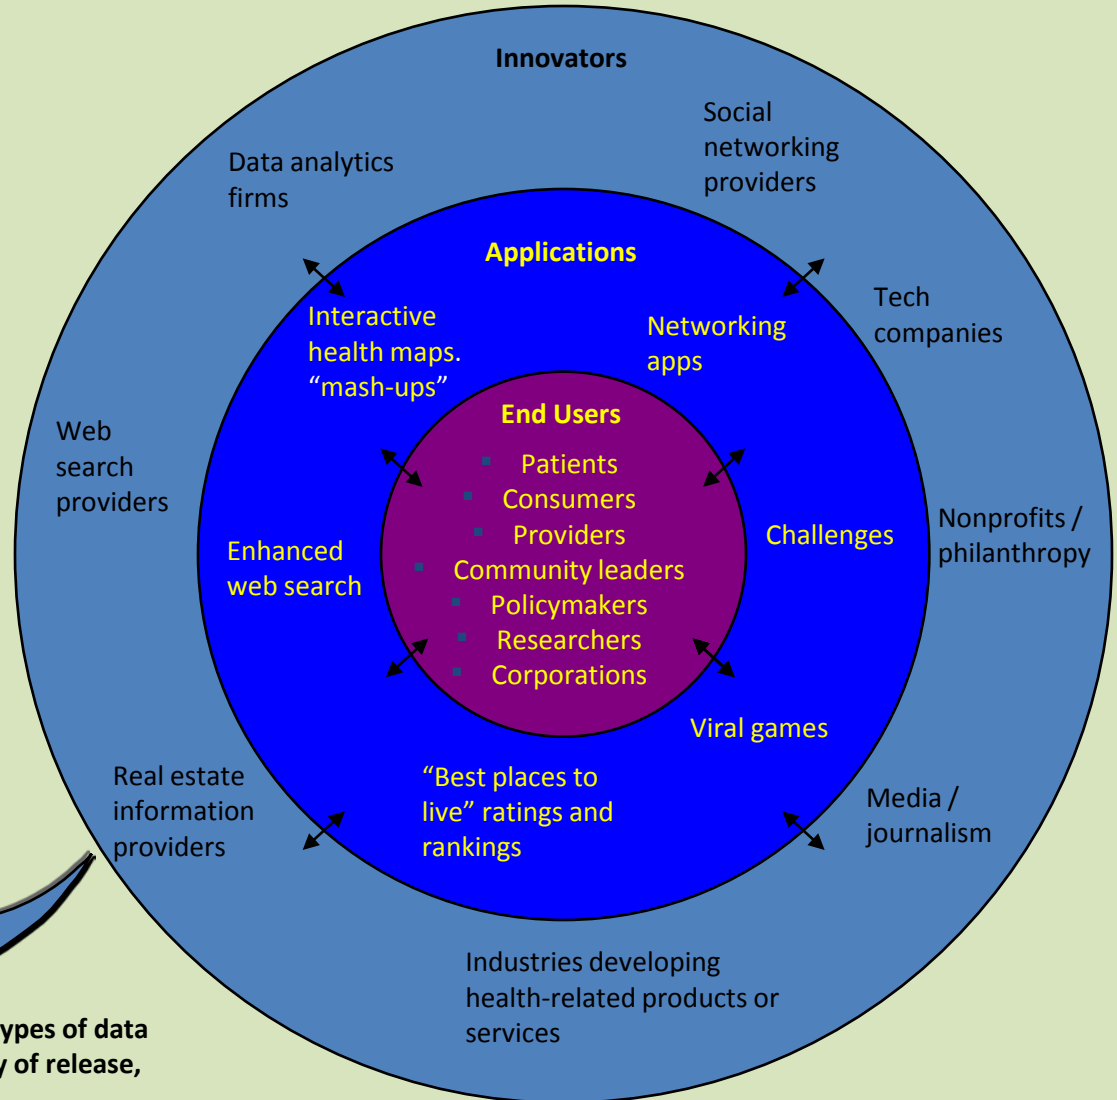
Innovators

Data analytics firms

Social networking providers

Tech companies

Web search providers

Nonprofits / philanthropy

Real estate information providers

Media / journalism

Industries developing health-related products or services

Applications

Interactive health maps. “mash-ups”

Networking apps

Enhanced web search

Challenges

Viral games

“Best places to live” ratings and rankings

End Users

Patients
Consumers
Providers
Community leaders
Policymakers
Researchers
Corporations

ypes of data
y of release,